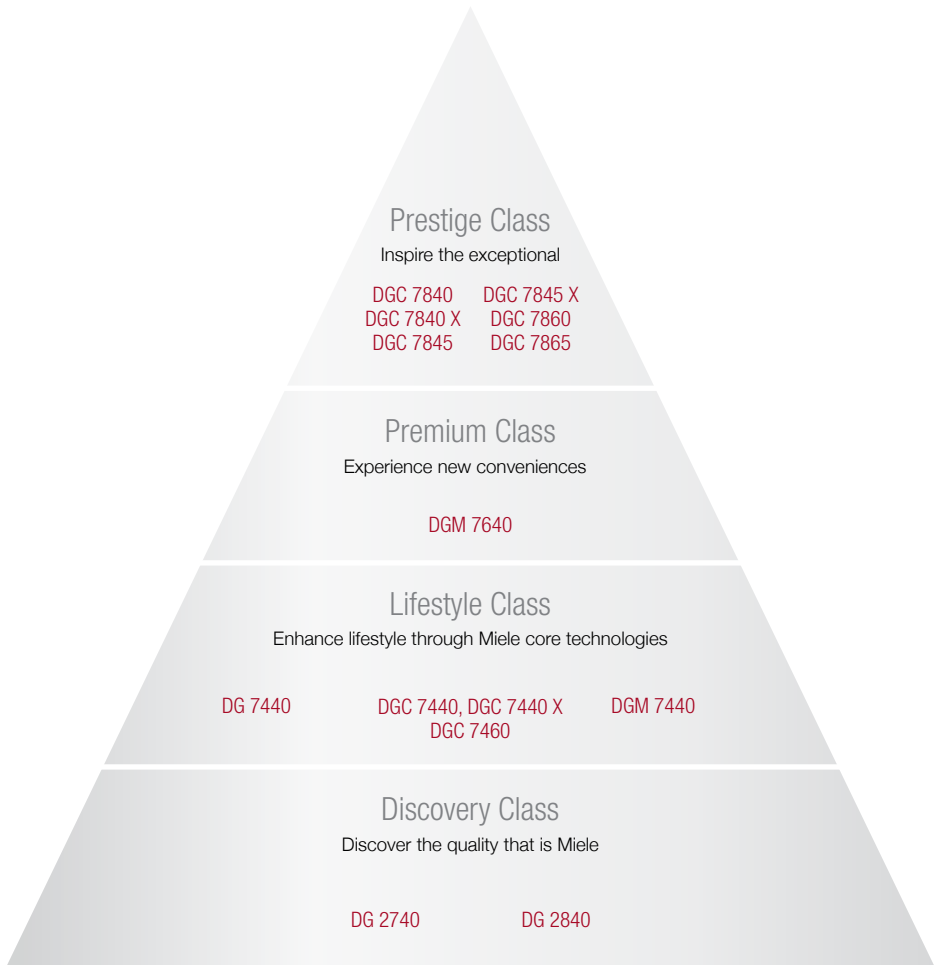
Prestige Class
Inspire the exceptional

DGC 7840
DGC 7840 X
DGC 7845

DGC 7845 X
DGC 7860
DGC 7865

Premium Class
Experience new conveniences

DGM 7640

Lifestyle Class
Enhance lifestyle through Miele core technologies

DG 7440

DGC 7440, DGC 7440 X
DGC 7460

DGM 7440

Discovery Class
Discover the quality that is Miele

DG 2740

DG 2840